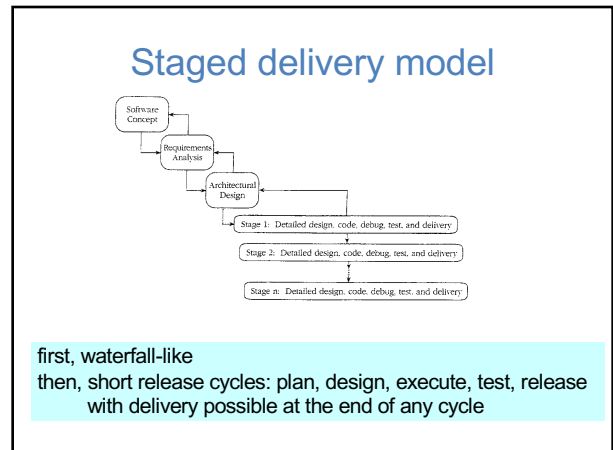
Staged delivery model

Software Concept

Requirements Analysis

Architectural Design

Stage 1: Detailed design, code, debug, test, and delivery

Stage 2: Detailed design, code, debug, test, and delivery

Stage n: Detailed design, code, debug, test, and delivery

first, waterfall-like
then, short release cycles: plan, design, execute, test, release with delivery possible at the end of any cycle